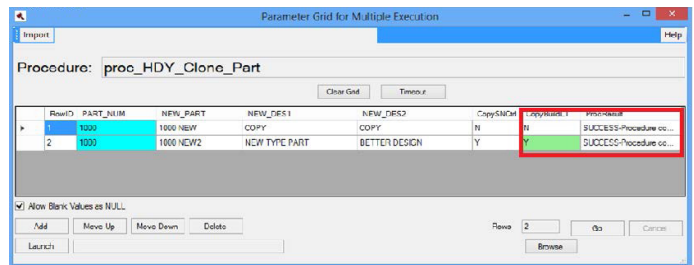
Parameter Grid for Multiple Execution

Import

Help

Procedure: proc_HDY_Clone_Part

Clear Grid

Timeout

| | RowID | PART_NUM | NEW_PART | NEW_DES1 | NEW_DES2 | CopySNOrl | CopyBuildL | ProcResult |
|---|---|---|---|---|---|---|---|---|
| ▸ | 1 | 1000 | 1000 NEW | COPY | COPY | N | N | SUCCESS-Procedure co... |
| | 2 | 1000 | 1000 NEW2 | NEW TYPE PART | BETTER DESIGN | Y | Y | SUCCESS-Procedure co... |

Allow Blank Values as NULL

Add

Move Up

Move Down

Delete

Rows

2

Go

Cancel

Launch

Browse